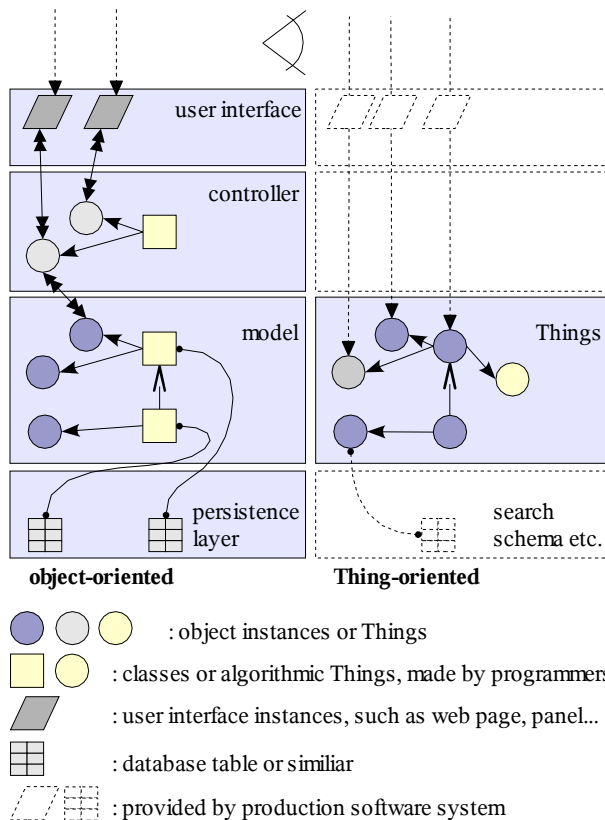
user interface

controller

model

Things

persistence layer

search schema etc.

**object-oriented**

**Thing-oriented**

: object instances or Things

: classes or algorithmic Things, made by programmers

: user interface instances, such as web page, panel...

: database table or similiar

: provided by production software system